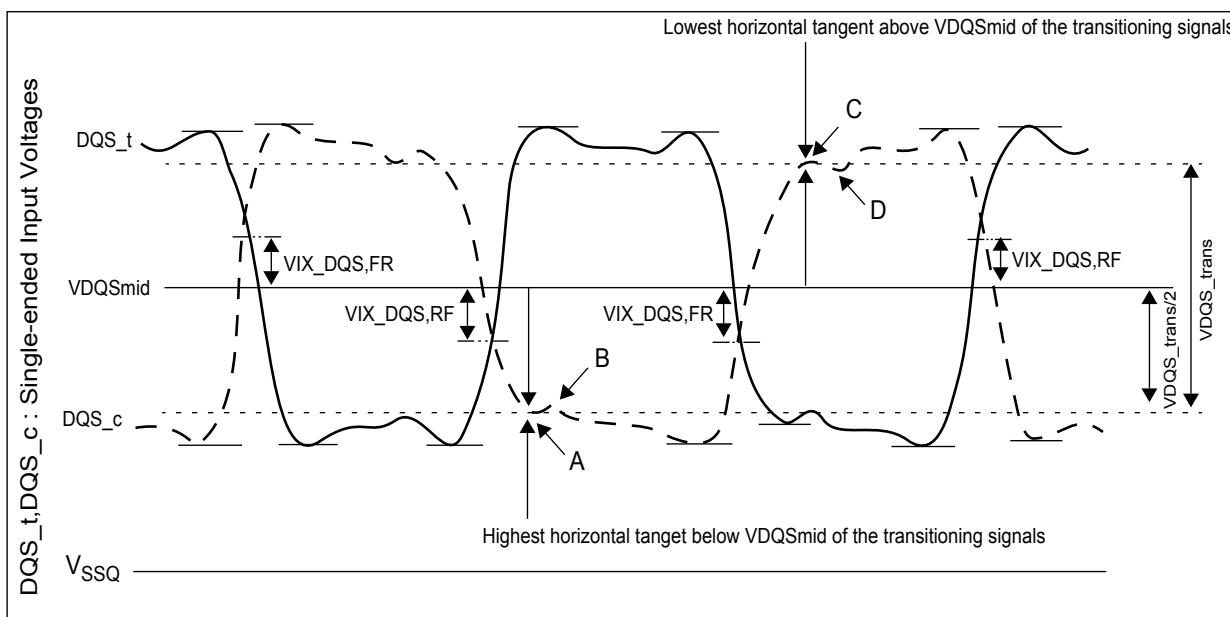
Lowest horizontal tangent above VDQSmid of the transitioning signals

DQS_t,DQS_c : Single-ended Input Voltages

DQS_t

C

D

VIX_DQS,FR

VIX_DQS,RF

VDQS_trans

VDQSmid

VIX_DQS,RF

VIX_DQS,FR

B

VDQS_trans/2

DQS_c

A

Highest horizontal tanget below VDQSmid of the transitioning signals

$V_{SSQ}$